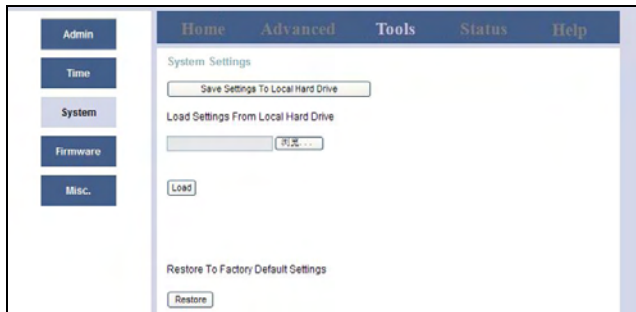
Admin
Time
System
Firmware
Misc.

Home Advanced Tools Status Help

System Settings

Save Settings To Local Hard Drive

Load Settings From Local Hard Drive

浏览...

Load

Restore To Factory Default Settings

Restore